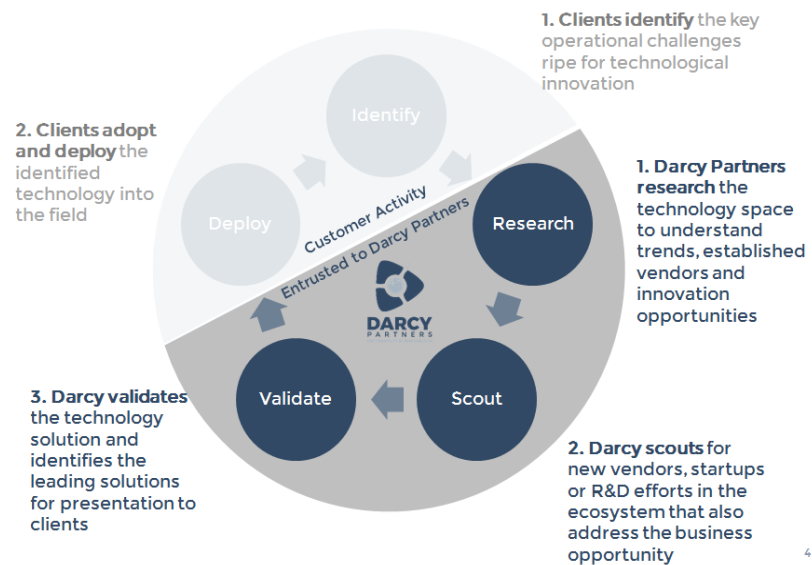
1. Clients identify the key operational challenges ripe for technological innovation

2. Clients adopt and deploy the identified technology into the field

Identify

Deploy

Customer Activity

Entrusted to Darcy Partners

Research

1. Darcy Partners research the technology space to understand trends, established vendors and innovation opportunities

DARCY PARTNERS

Validate

Scout

3. Darcy validates the technology solution and identifies the leading solutions for presentation to clients

2. Darcy scouts for new vendors, startups or R&D efforts in the ecosystem that also address the business opportunity

4